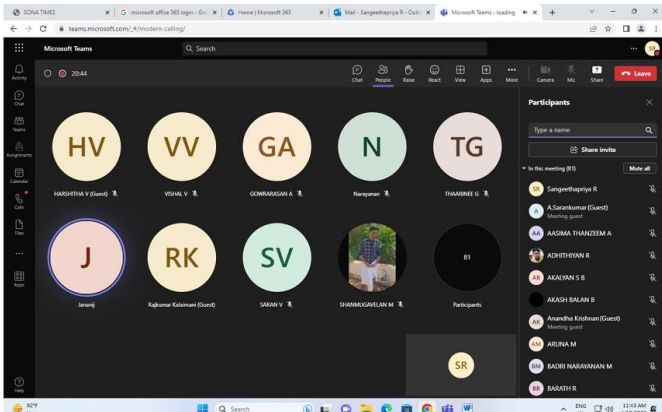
SONA TIMES | microsoft office 365 login - Goo | Home | Microsoft 365 | Mail - Sangeethapriya R - Outlo | Microsoft Teams - loading

teams.microsoft.com/_#/modern-calling/

Microsoft Teams
Search

Activity
Chat
Teams
Assignments
Calendar
Calls
Files
...
Apps
Help

20:44

Chat People Raise React View Apps More Camera Mic Share Leave

HV
HARSHITHA V (Guest)

VV
VISHAL V

GA
GOWRARASAN A

N
Narayanan

TG
THAARINEE G

J
Jananij

RK
Rajkumar Kalaimani (Guest)

SV
SARAN V

SHANMUGAVELAN M

81
Participants

SR

Participants

Type a name
Share invite

In this meeting (81) Mute all

SR Sangeethapriya R
A A.Sarankumar (Guest) Meeting guest
AA AASIMA THANZEEM A
ADHITHIYAN R
AB AKALYAN S B
AKASH BALAN B
AK Anandha Krishnan (Guest) Meeting guest
AM ARUNA M
BM BADRI NARAYANAN M
BR BARATH R

92°F
Search
ENG 11:43 AM